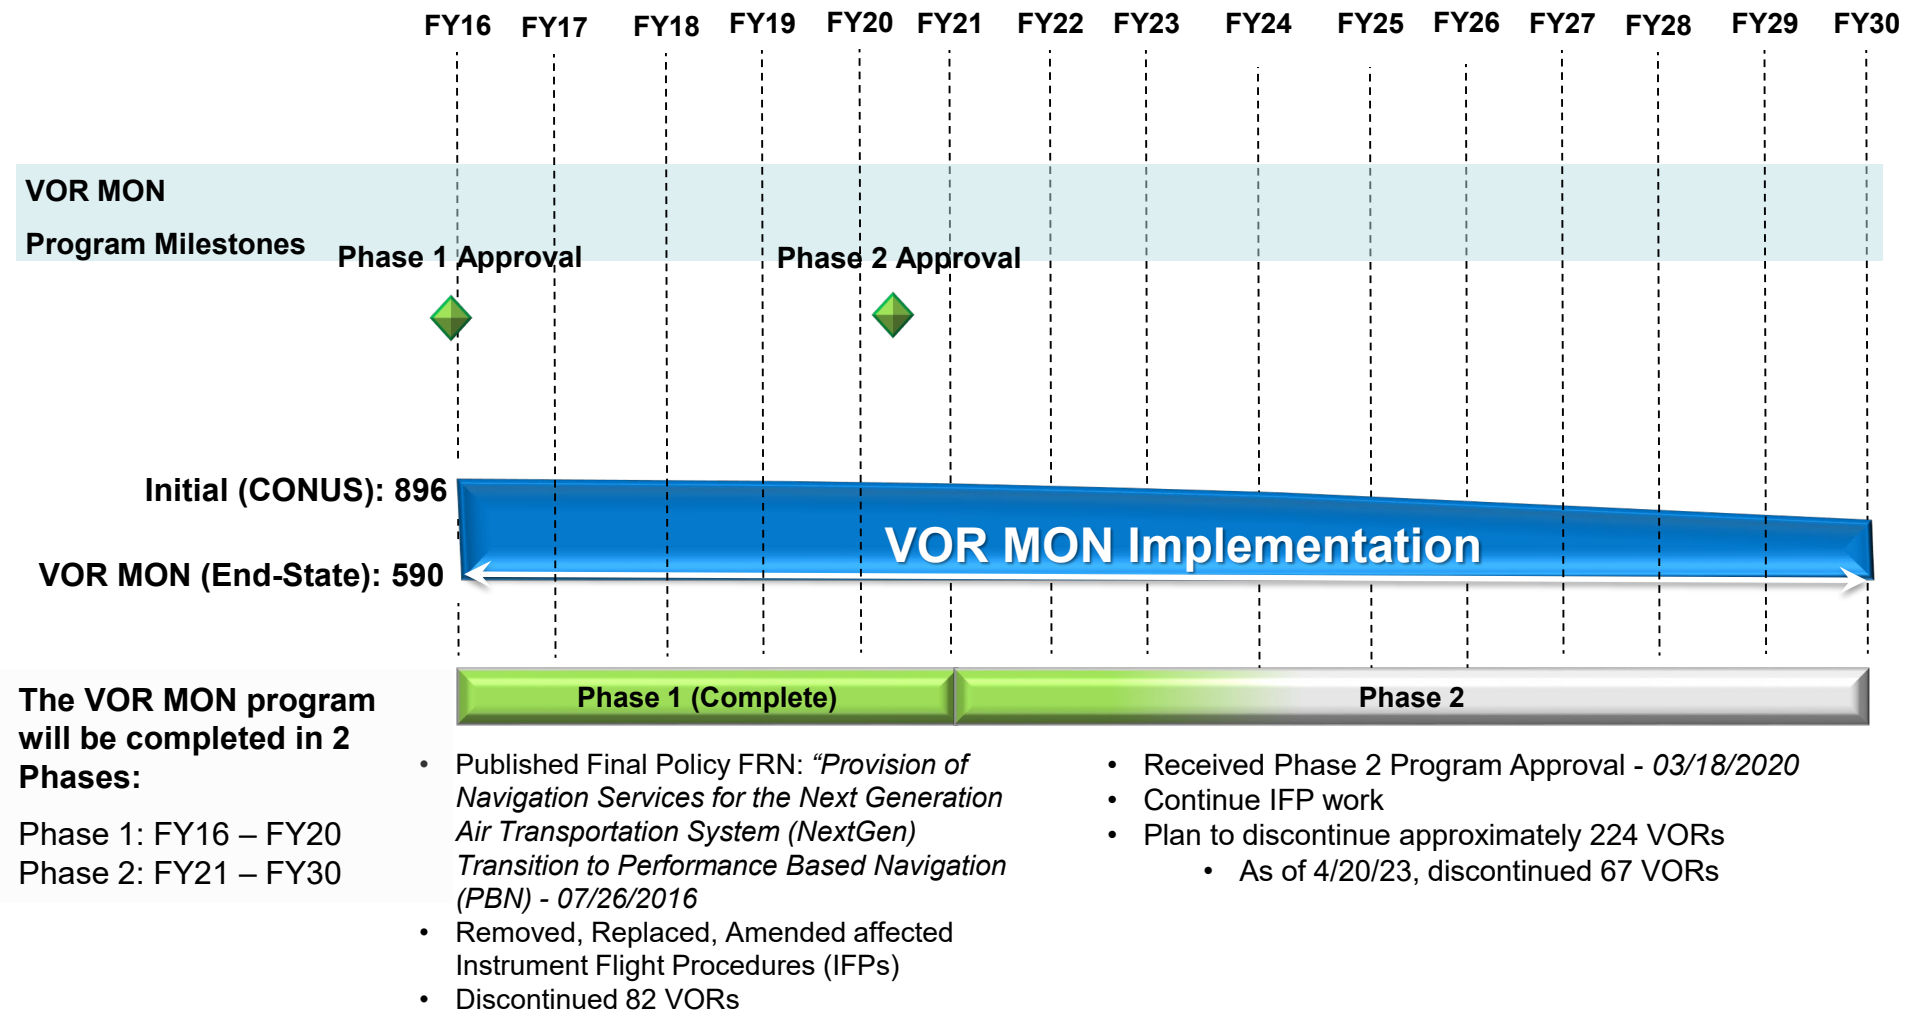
FY16 FY17 FY18 FY19 FY20 FY21 FY22 FY23 FY24 FY25 FY26 FY27 FY28 FY29 FY30

VOR MON
Program Milestones

Phase 1 Approval

Phase 2 Approval

Initial (CONUS): 896

VOR MON (End-State): 590

VOR MON Implementation

The VOR MON program will be completed in 2 Phases:

Phase 1: FY16 – FY20
Phase 2: FY21 – FY30

Phase 1 (Complete)

Phase 2

• Published Final Policy FRN: *“Provision of Navigation Services for the Next Generation Air Transportation System (NextGen) Transition to Performance Based Navigation (PBN) - 07/26/2016*
• Removed, Replaced, Amended affected Instrument Flight Procedures (IFPs)
• Discontinued 82 VORs

• Received Phase 2 Program Approval - *03/18/2020*
• Continue IFP work
• Plan to discontinue approximately 224 VORs
  • As of 4/20/23, discontinued 67 VORs